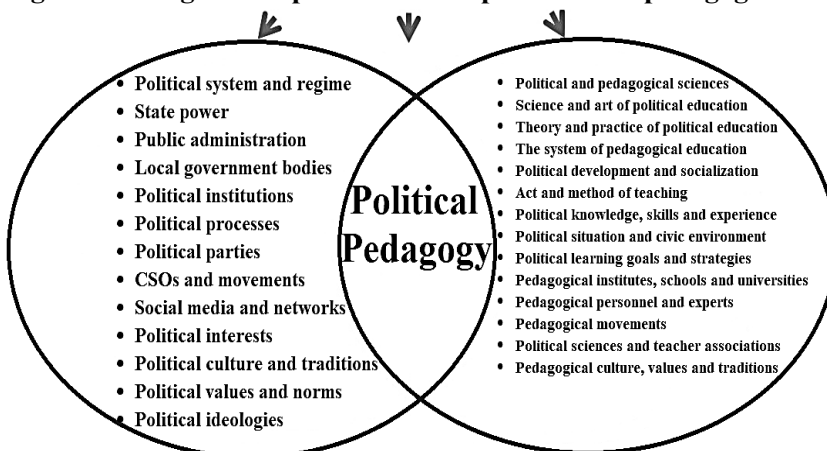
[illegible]

- Political system and regime
- State power
- Public administration
- Local government bodies
- Political institutions
- Political processes
- Political parties
- CSOs and movements
- Social media and networks
- Political interests
- Political culture and traditions
- Political values and norms
- Political ideologies

Political Pedagogy

- Political and pedagogical sciences
- Science and art of political education
- Theory and practice of political education
- The system of pedagogical education
- Political development and socialization
- Act and method of teaching
- Political knowledge, skills and experience
- Political situation and civic environment
- Political learning goals and strategies
- Pedagogical institutes, schools and universities
- Pedagogical personnel and experts
- Pedagogical movements
- Political sciences and teacher associations
- Pedagogical culture, values and traditions